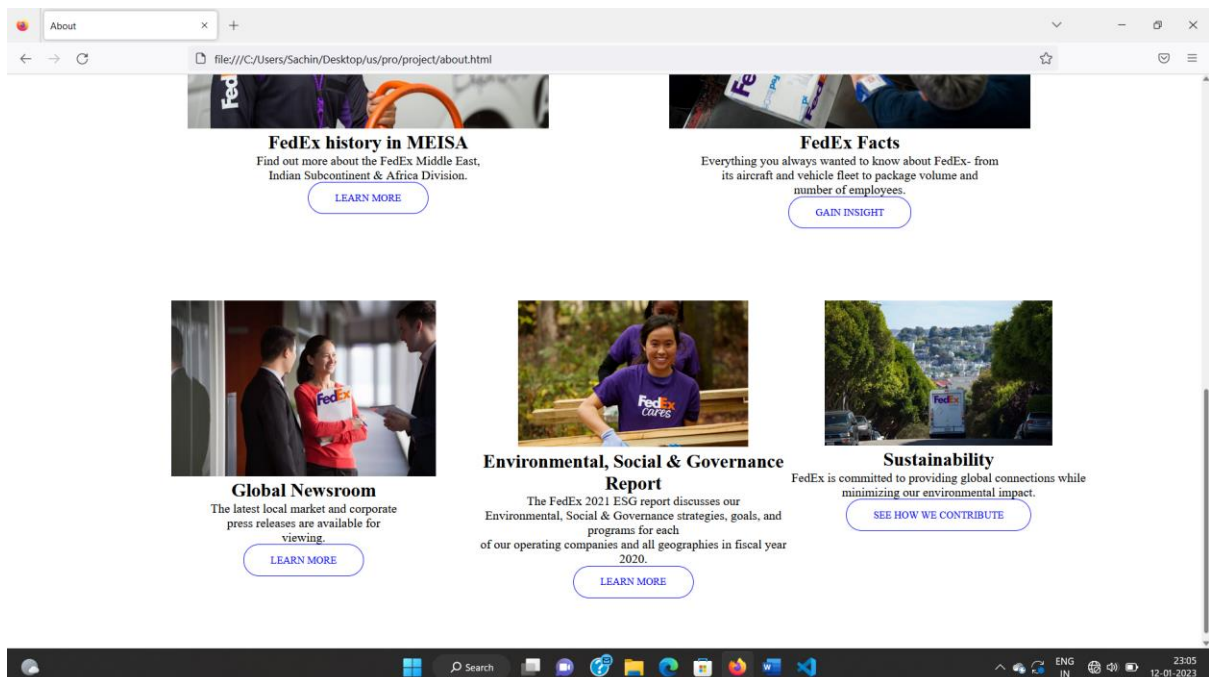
About

file:///C:/Users/Sachin/Desktop/us/pro/project/about.html

FedEx history in MEISA
Find out more about the FedEx Middle East, Indian Subcontinent & Africa Division.
LEARN MORE

FedEx Facts
Everything you always wanted to know about FedEx- from its aircraft and vehicle fleet to package volume and number of employees.
GAIN INSIGHT

Global Newsroom
The latest local market and corporate press releases are available for viewing.
LEARN MORE

Environmental, Social & Governance Report
The FedEx 2021 ESG report discusses our Environmental, Social & Governance strategies, goals, and programs for each
of our operating companies and all geographies in fiscal year 2020.
LEARN MORE

Sustainability
FedEx is committed to providing global connections while minimizing our environmental impact.
SEE HOW WE CONTRIBUTE

Search
ENG IN
23:05
12-01-2023